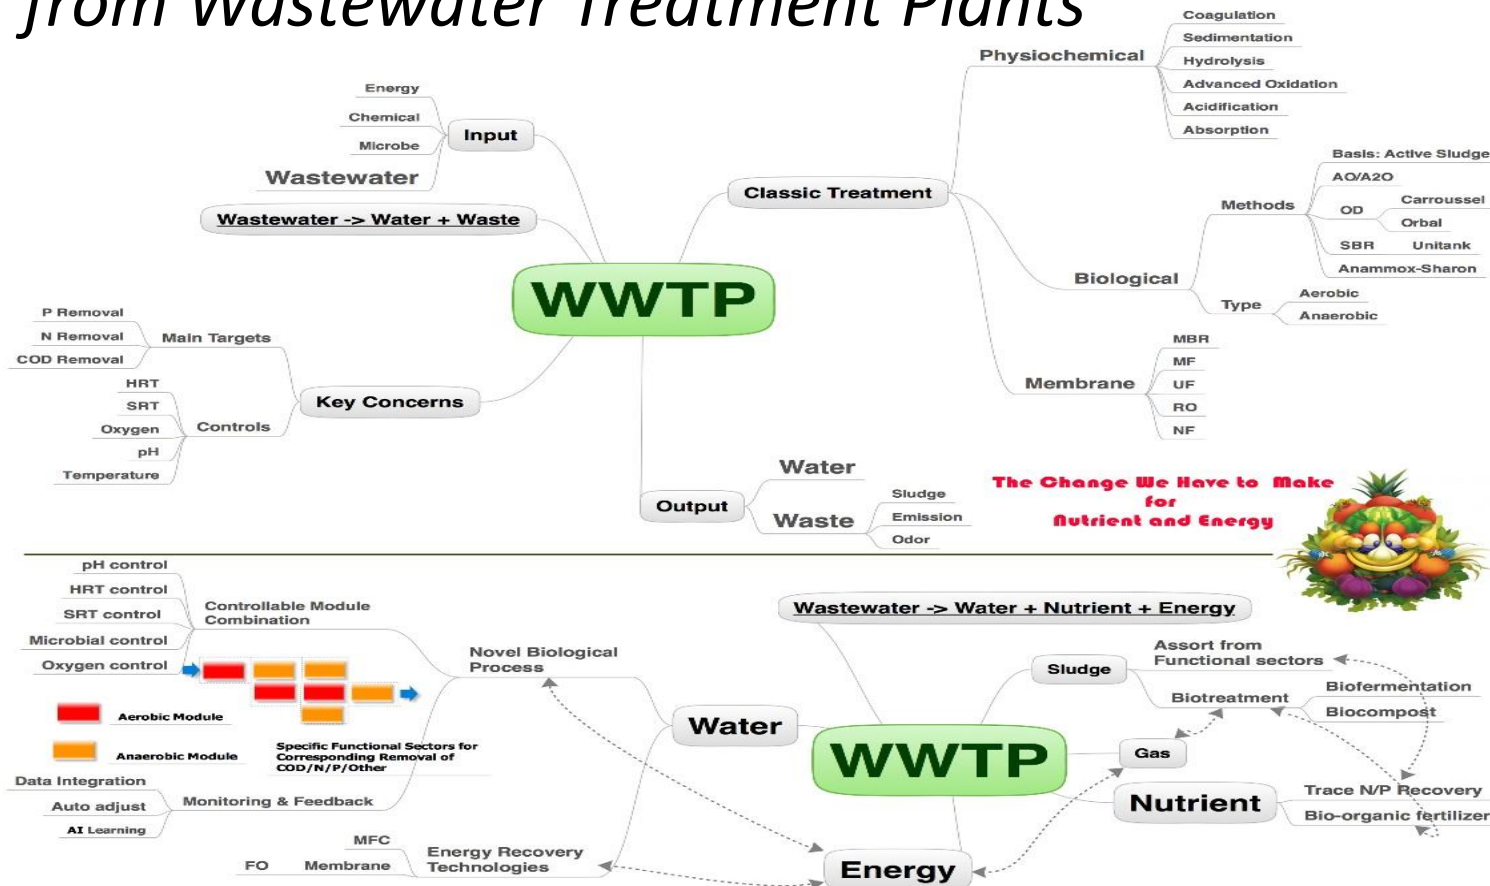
from Wastewater Treatment Plants

WWTP

Input
Energy
Chemical
Microbe
Wastewater

Wastewater -> Water + Waste

Classic Treatment
Physiochemical
Coagulation
Sedimentation
Hydrolysis
Advanced Oxidation
Acidification
Absorption

Biological
Methods
Basis: Active Sludge
AO/A2O
OD
Carroussel
Orbal
SBR
Unitank
Anammox-Sharon
Type
Aerobic
Anaerobic

Membrane
MBR
MF
UF
RO
NF

Key Concerns
Main Targets
P Removal
N Removal
COD Removal
Controls
HRT
SRT
Oxygen
pH
Temperature

Output
Water
Waste
Sludge
Emission
Odor

The Change We Have to Make for Nutrient and Energy

pH control
HRT control
SRT control
Microbial control
Oxygen control
Controllable Module Combination
Aerobic Module
Anaerobic Module
Specific Functional Sectors for Corresponding Removal of COD/N/P/Other
Novel Biological Process
Data Integration
Auto adjust
AI Learning
Monitoring & Feedback
MFC
FO
Membrane
Energy Recovery Technologies

Wastewater -> Water + Nutrient + Energy

WWTP
Water
Sludge
Assort from Functional sectors
Biotreatment
Biofermentation
Biocompost
Gas
Nutrient
Trace N/P Recovery
Bio-organic fertilizer
Energy